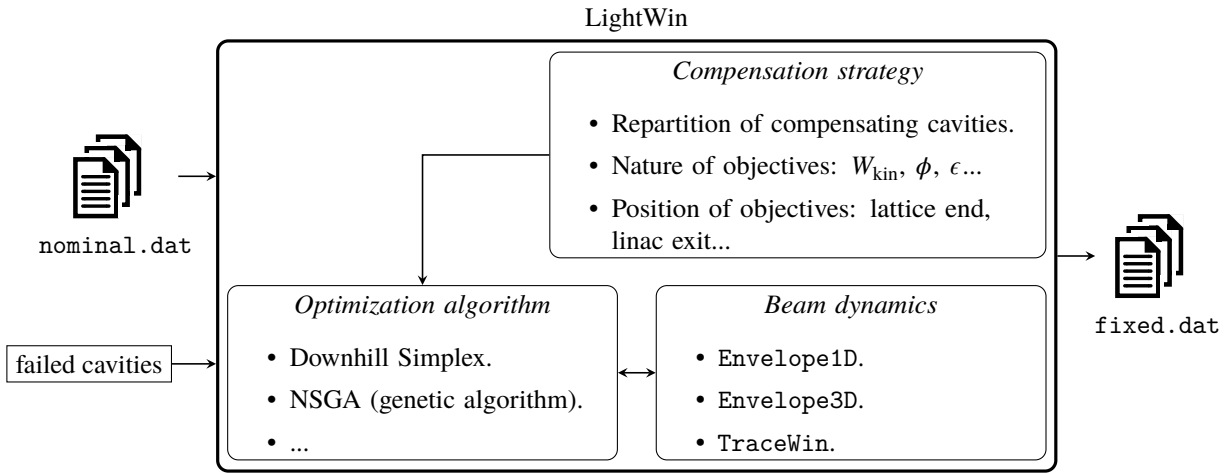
LightWin

nominal.dat

failed cavities

*Compensation strategy*

- Repartition of compensating cavities.
- Nature of objectives: $W_{\text{kin}}$, $\phi$, $\epsilon$...
- Position of objectives: lattice end, linac exit...

*Optimization algorithm*

- Downhill Simplex.
- NSGA (genetic algorithm).
- ...

*Beam dynamics*

- Envelope1D.
- Envelope3D.
- TraceWin.

fixed.dat